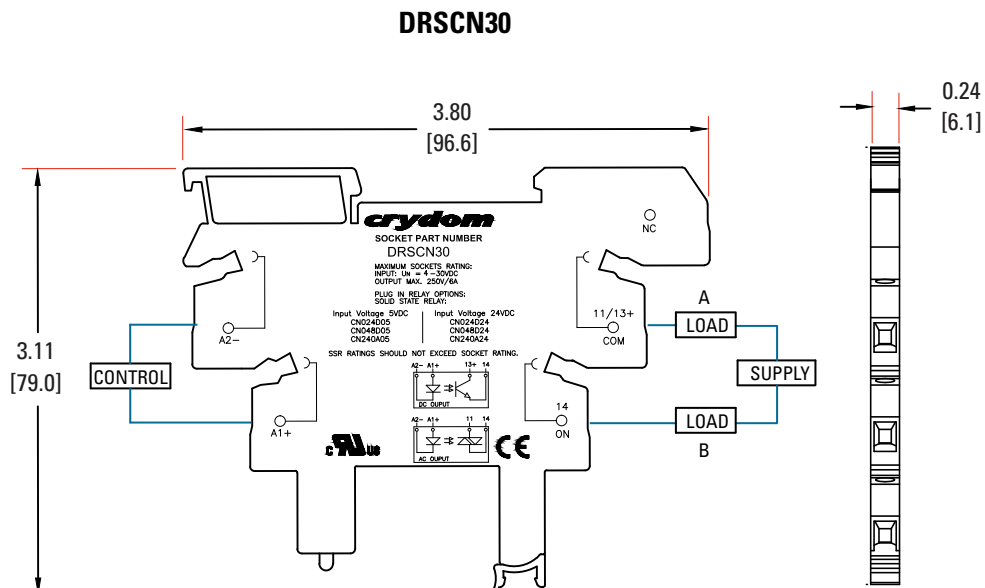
DRSCN30

3.80
[96.6]

0.24
[6.1]

3.11
[79.0]

crydom
SOCKET PART NUMBER
DRSCN30
MAXIMUM SOCKETS RATING:
INPUT: Un = 4 - 30VDC
OUTPUT MAX. 250V/6A
PLUG IN RELAY OPTIONS:
SOLID STATE RELAY:

Input Voltage 5VDC
CN024D05
CN048D05
CN240A05

Input Voltage 24VDC
CN024D24
CN048D24
CN240A24

SSR RATINGS SHOULD NOT EXCEED SOCKET RATING.

A2- A1+ 13+ 14
DC OUPUT

A2- A1+ 11 14
AC OUPUT

NC
A2-
A1+
11/13+
COM
14
ON

CONTROL
A
LOAD
SUPPLY
LOAD
B

c UL us
CE